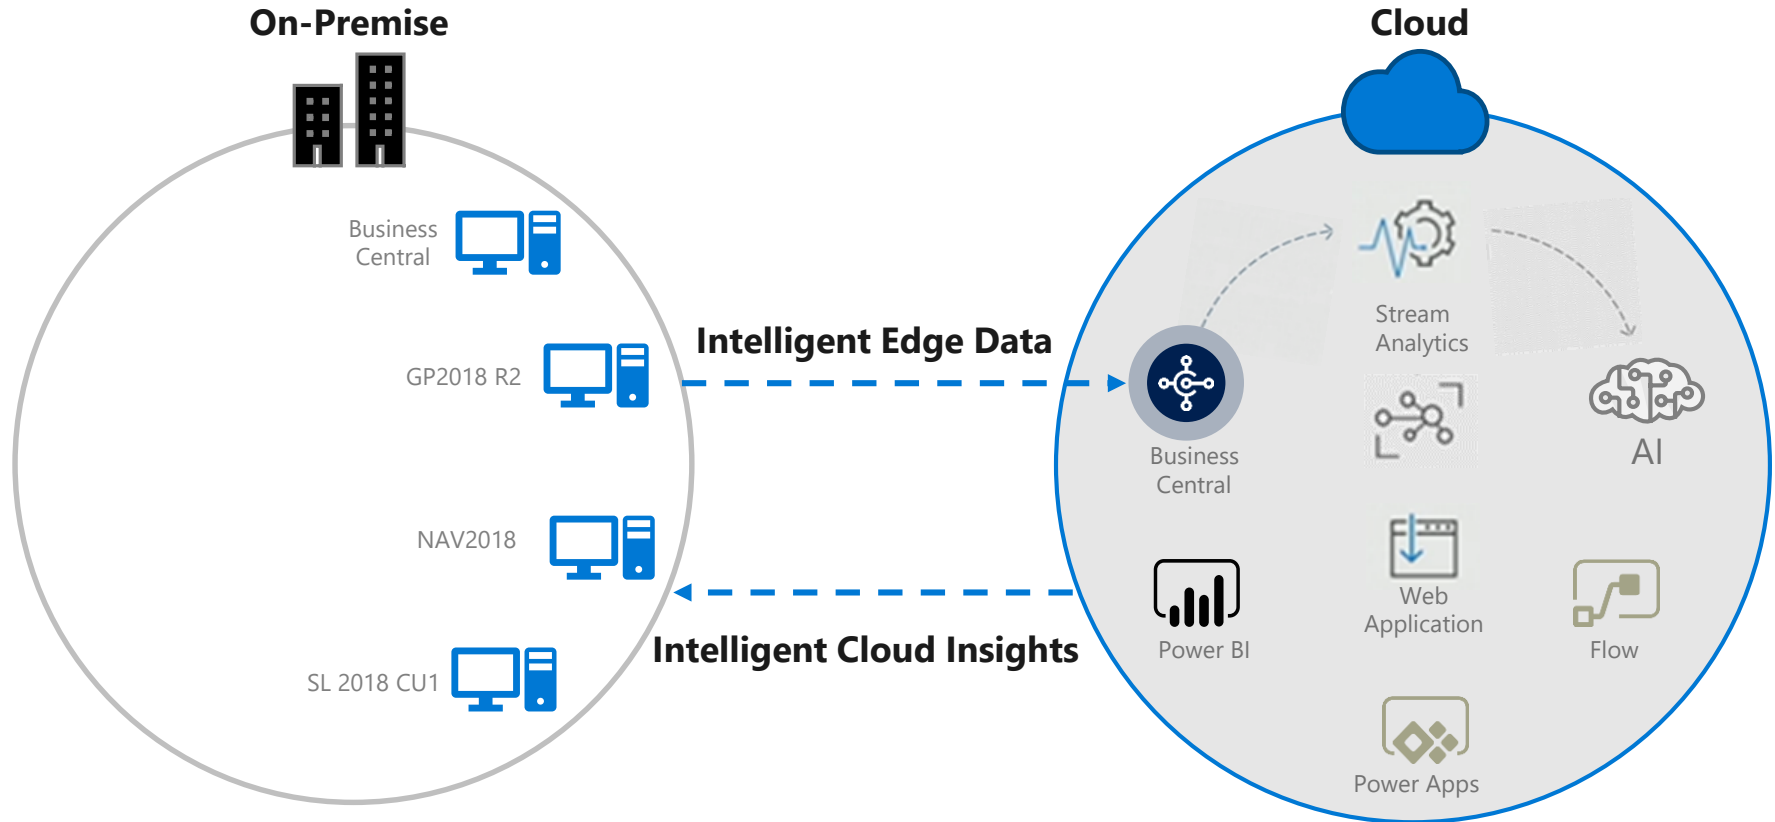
On-Premise

Business Central

GP2018 R2

NAV2018

SL 2018 CU1

Intelligent Edge Data

Intelligent Cloud Insights

Cloud

Stream Analytics

Business Central

AI

Power BI

Web Application

Flow

Power Apps